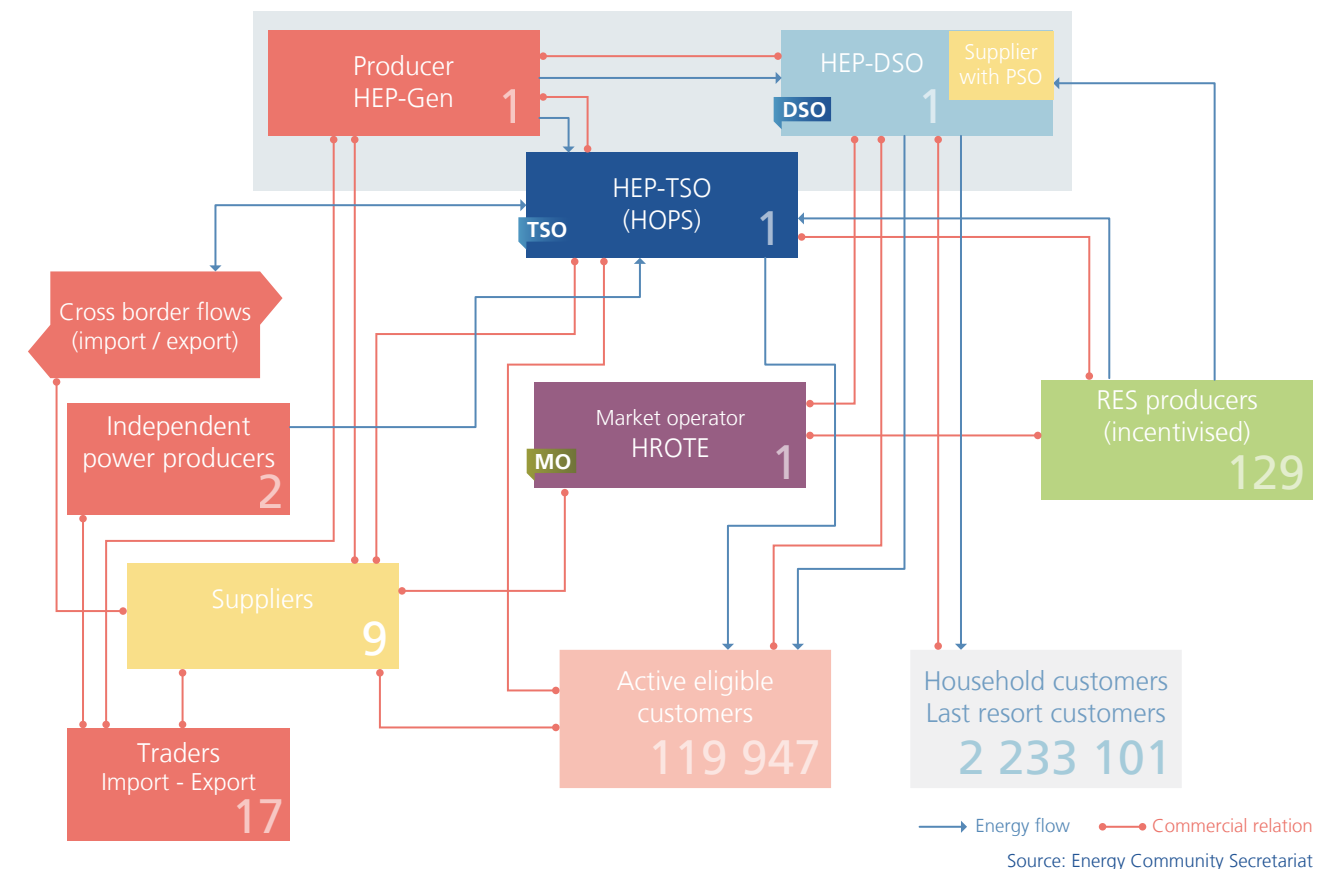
Producer
HEP-Gen
1

HEP-DSO
Supplier with PSO
DSO
1

HEP-TSO
(HOPS)
TSO
1

Cross border flows
(import / export)

Independent power producers
2

Market operator
HROTE
MO
1

RES producers
(incentivised)
129

Suppliers
9

Active eligible customers
119 947

Household customers
Last resort customers
2 233 101

Traders
Import - Export
17

Energy flow
Commercial relation

Source: Energy Community Secretariat